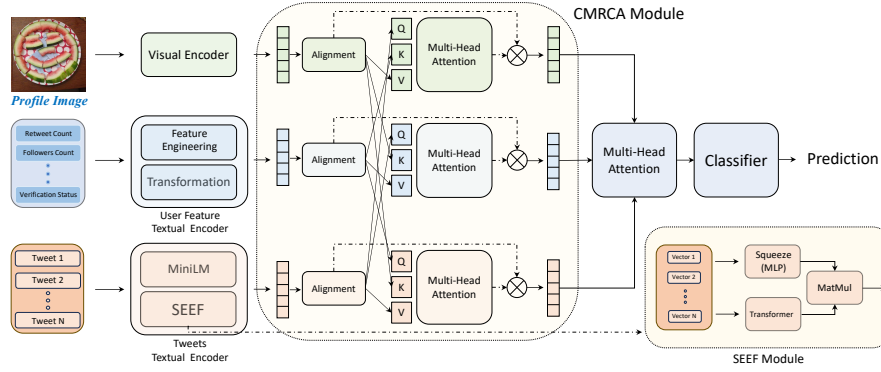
CMRCA Module

Profile Image

Visual Encoder

Alignment

Q

K

V

Multi-Head Attention

Retweet Count

Followers Count

Verification Status

Feature Engineering

Transformation

User Feature Textual Encoder

Alignment

Q

K

V

Multi-Head Attention

Multi-Head Attention

Classifier

Prediction

Tweet 1

Tweet 2

Tweet N

MiniLM

SEEF

Tweets Textual Encoder

Alignment

Q

K

V

Multi-Head Attention

Vector 1

Vector 2

Vector N

Squeeze (MLP)

Transformer

MatMul

SEEF Module